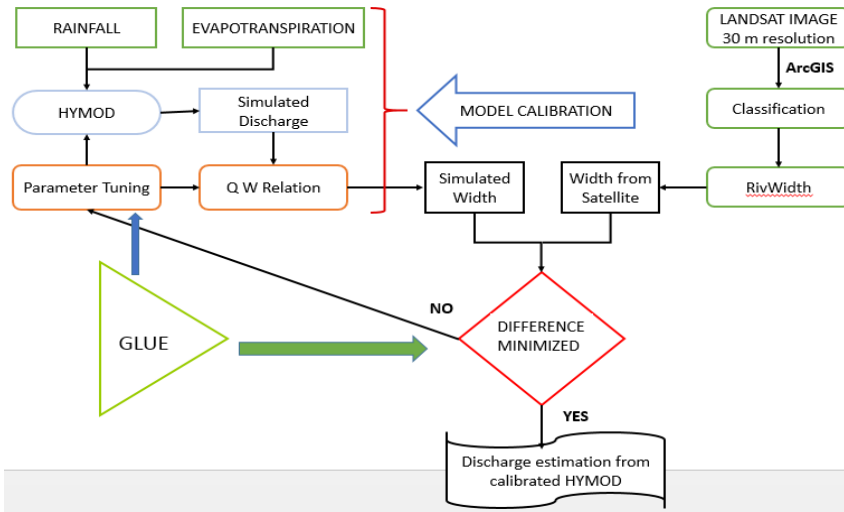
RAINFALL

EVAPOTRANSPIRATION

LANDSAT IMAGE
30 m resolution

ArcGIS

HYMOD

Simulated Discharge

MODEL CALIBRATION

Classification

Parameter Tuning

Q W Relation

Simulated Width

Width from Satellite

RivWidth

NO

GLUE

DIFFERENCE MINIMIZED

YES

Discharge estimation from calibrated HYMOD